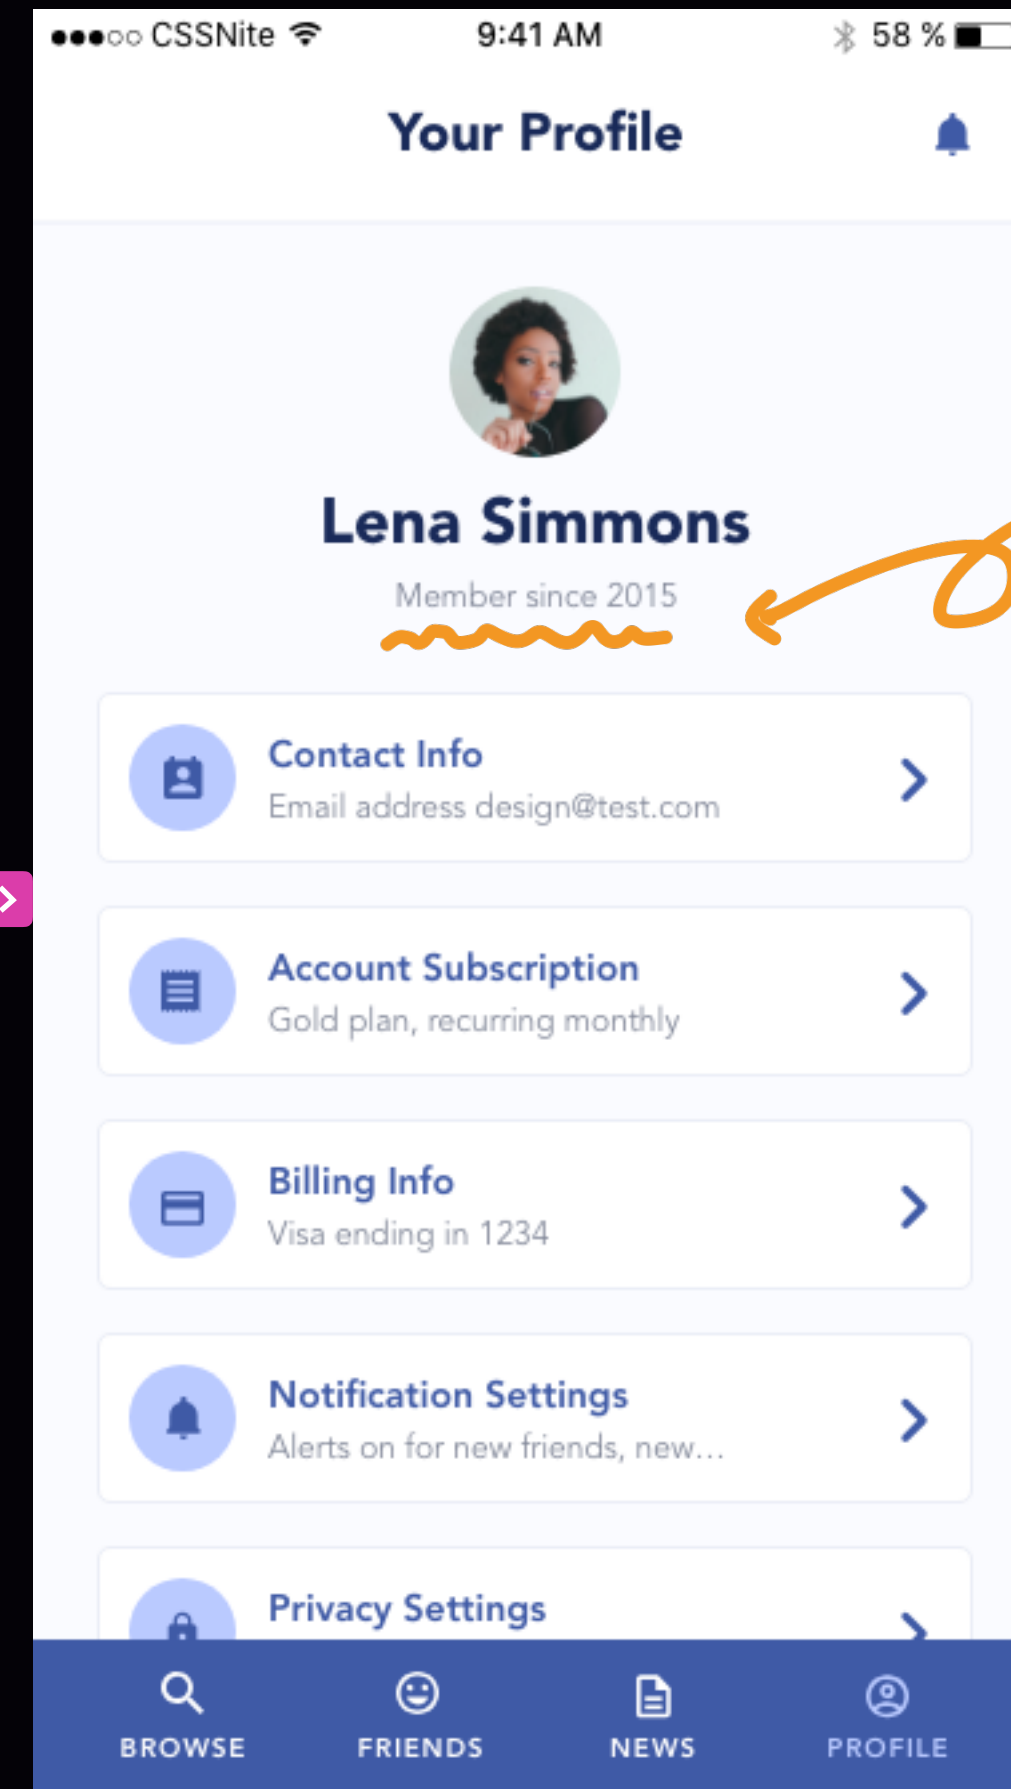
●●●○○ CSSNite 9:41 AM 58 %

Your Profile

Lena Simmons

Member since 2015

Contact Info
Email address design@test.com

Account Subscription
Gold plan, recurring monthly

Billing Info
Visa ending in 1234

Notification Settings
Alerts on for new friends, new...

Privacy Settings

BROWSE FRIENDS NEWS PROFILE